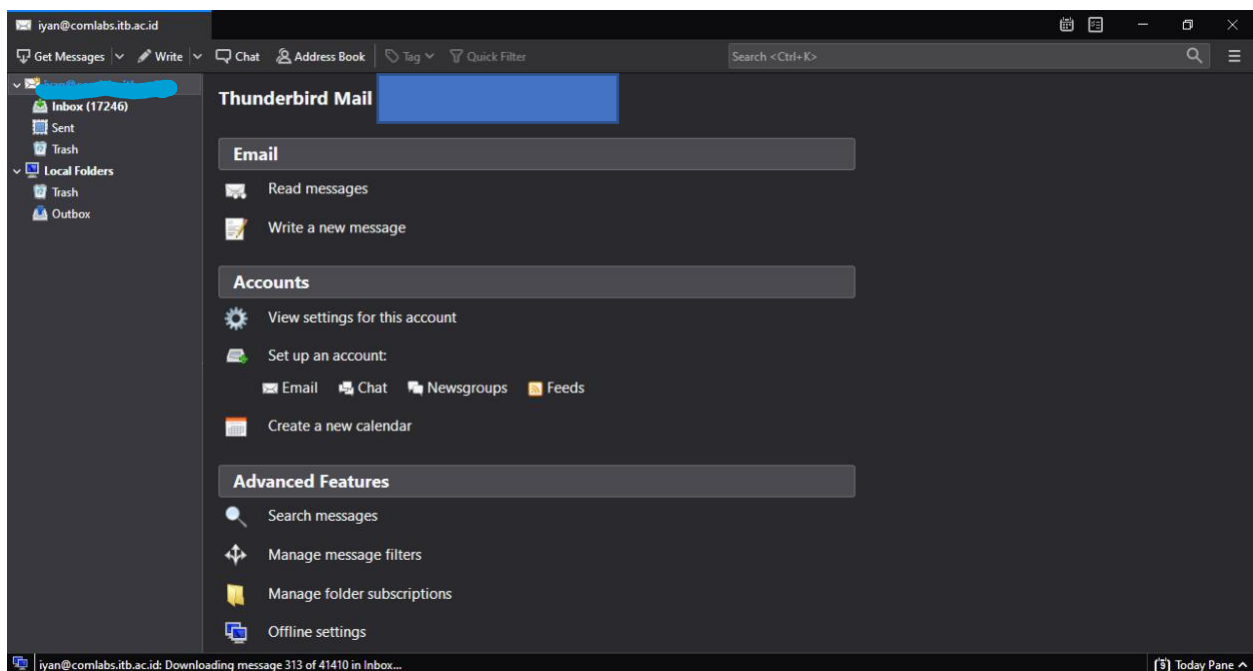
iyan@comlabs.itb.ac.id

Get Messages | Write | Chat | Address Book | Tag | Quick Filter | Search <Ctrl+K>

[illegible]
Inbox (17246)
Sent
Trash
Local Folders
Trash
Outbox

Thunderbird Mail

Email

Read messages

Write a new message

Accounts

View settings for this account

Set up an account:

Email Chat Newsgroups Feeds

Create a new calendar

Advanced Features

Search messages

Manage message filters

Manage folder subscriptions

Offline settings

iyan@comlabs.itb.ac.id: Downloading message 313 of 41410 in Inbox...

Today Pane